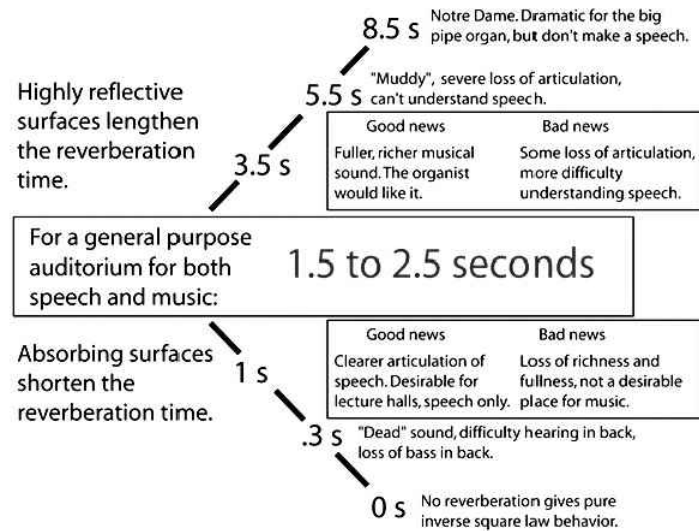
8.5 s Notre Dame. Dramatic for the big pipe organ, but don't make a speech.

5.5 s "Muddy", severe loss of articulation, can't understand speech.

Highly reflective surfaces lengthen the reverberation time.

3.5 s

| Good news | Bad news |
|---|---|
| Fuller, richer musical sound. The organist would like it. | Some loss of articulation, more difficulty understanding speech. |

For a general purpose auditorium for both speech and music:

1.5 to 2.5 seconds

Absorbing surfaces shorten the reverberation time.

1 s

| Good news | Bad news |
|---|---|
| Clearer articulation of speech. Desirable for lecture halls, speech only. | Loss of richness and fullness, not a desirable place for music. |

.3 s "Dead" sound, difficulty hearing in back, loss of bass in back.

0 s No reverberation gives pure inverse square law behavior.